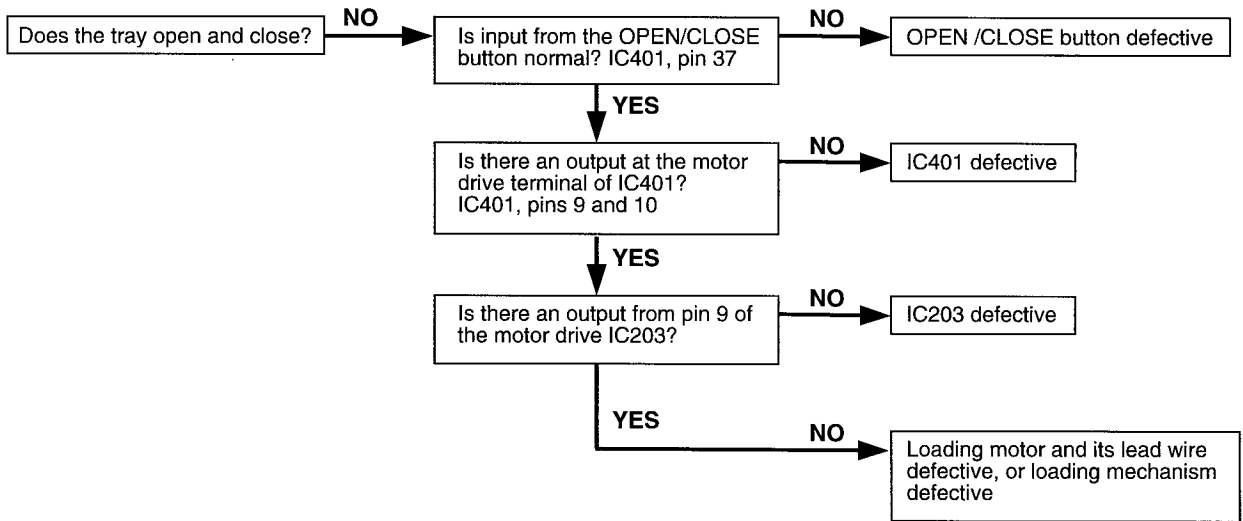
Does the tray open and close?

NO

Is input from the OPEN/CLOSE button normal? IC401, pin 37

NO

OPEN /CLOSE button defective

YES

Is there an output at the motor drive terminal of IC401? IC401, pins 9 and 10

NO

IC401 defective

YES

Is there an output from pin 9 of the motor drive IC203?

NO

IC203 defective

YES

NO

Loading motor and its lead wire defective, or loading mechanism defective